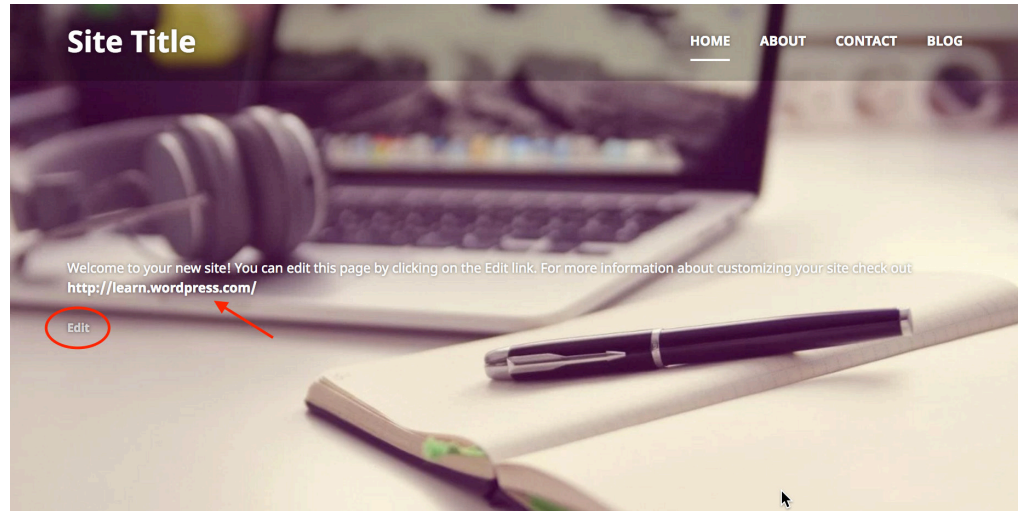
Site Title

HOME ABOUT CONTACT BLOG

Welcome to your new site! You can edit this page by clicking on the Edit link. For more information about customizing your site check out **http://learn.wordpress.com/**

Edit